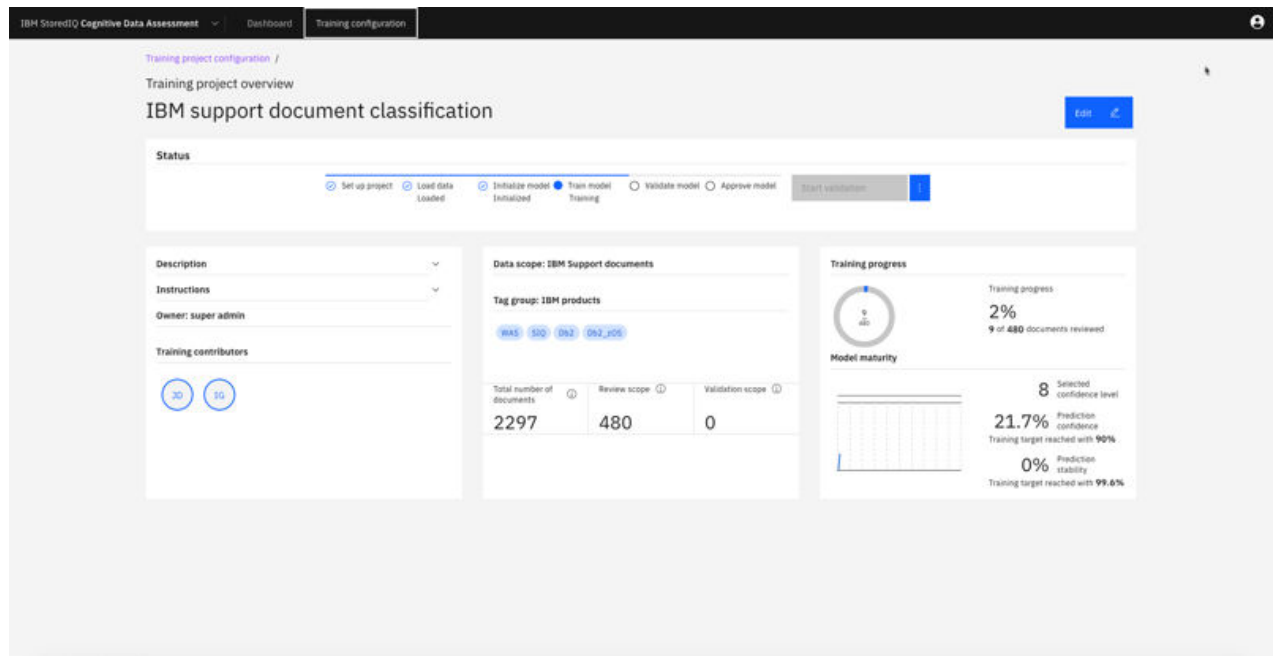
IBM StoredIQ Cognitive Data Assessment Dashboard Training configuration

Training project configuration /

Training project overview

IBM support document classification

Edit

Status

Set up project Load data Loaded Initialize model Initialized Train model Training Validate model Approve model Start validation

Description

Instructions

Owner: super admin

Training contributors

JD SG

Data scope: IBM Support documents

Tag group: IBM products

WAS SIQ Db2 Db2_zOS

| Total number of documents | Review scope | Validation scope |
|---|---|---|
| 2297 | 480 | 0 |

Training progress

9 480

Model maturity

Training progress

2%

9 of 480 documents reviewed

8 Selected confidence level

21.7% Prediction confidence

Training target reached with 90%

0% Prediction stability

Training target reached with 99.6%